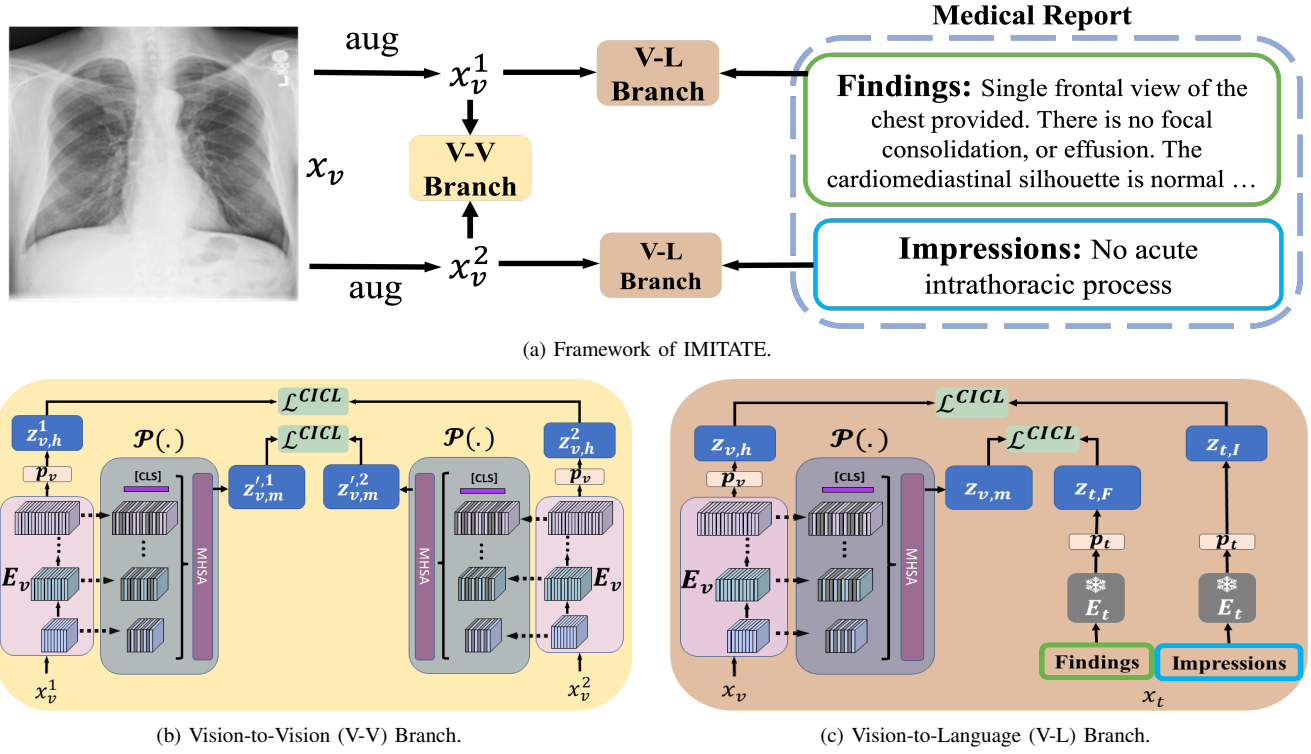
Medical Report

aug

$x_v^1$

V-L Branch

Findings: Single frontal view of the chest provided. There is no focal consolidation, or effusion. The cardiomediastinal silhouette is normal …

$x_v$

V-V Branch

aug

$x_v^2$

V-L Branch

Impressions: No acute intrathoracic process

(a) Framework of IMITATE.

$\mathcal{L}^{CICL}$

$z_{v,h}^1$

$\mathcal{P}(.)$

$\mathcal{L}^{CICL}$

$\mathcal{P}(.)$

$z_{v,h}^2$

$p_v$

[CLS]

$z_{v,m}^{\prime,1}$

$z_{v,m}^{\prime,2}$

[CLS]

$p_v$

MHSA

MHSA

$E_v$

$E_v$

$x_v^1$

$x_v^2$

(b) Vision-to-Vision (V-V) Branch.

$\mathcal{L}^{CICL}$

$z_{v,h}$

$\mathcal{P}(.)$

$\mathcal{L}^{CICL}$

$z_{t,I}$

$p_v$

[CLS]

$z_{v,m}$

$z_{t,F}$

MHSA

$p_t$

$p_t$

$E_v$

$E_t$

$E_t$

Findings

Impressions

$x_v$

$x_t$

(c) Vision-to-Language (V-L) Branch.